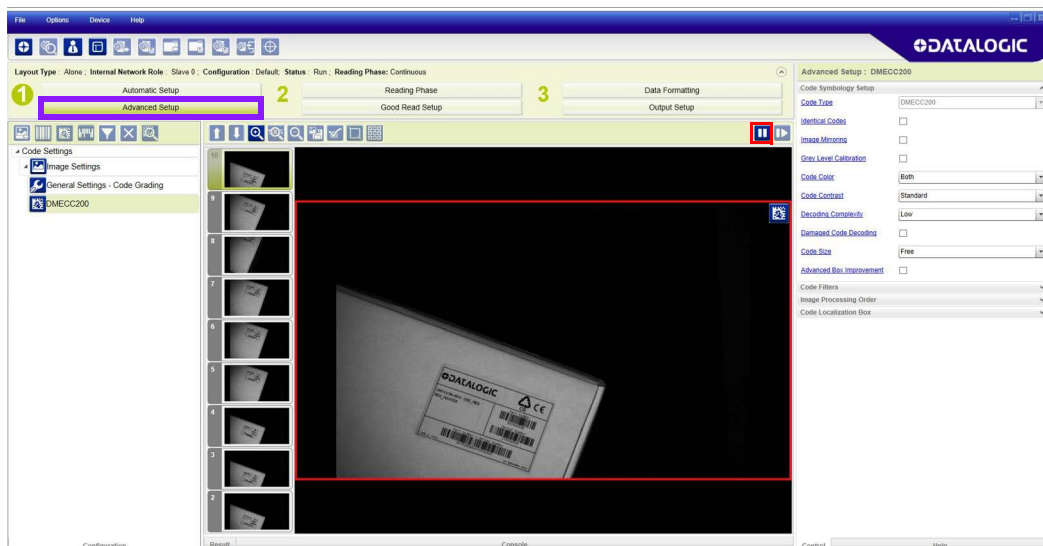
File Options Device Help

DATALOGIC

Layout Type : Alone ; Internal Network Role : Slave 0 ; Configuration : Default; Status : Run ; Reading Phase: Continuous

1
Automatic Setup
Advanced Setup

2
Reading Phase
Good Read Setup

3
Data Formatting
Output Setup

Code Settings
Image Settings
General Settings - Code Grading
DMECC200

10
9
8
7
6
5
4
3
2

DATALOGIC

Advanced Setup : DMECC200
Code Symbology Setup
Code Type DMECC200
Identical Codes
Image Mirroring
Grey Level Calibration
Code Color Both
Code Contrast Standard
Decoding Complexity Low
Damaged Code Decoding
Code Size Free
Advanced Box Improvement
Code Filters
Image Processing Order
Code Localization Box

Configuration
Result
Console
Control
Help